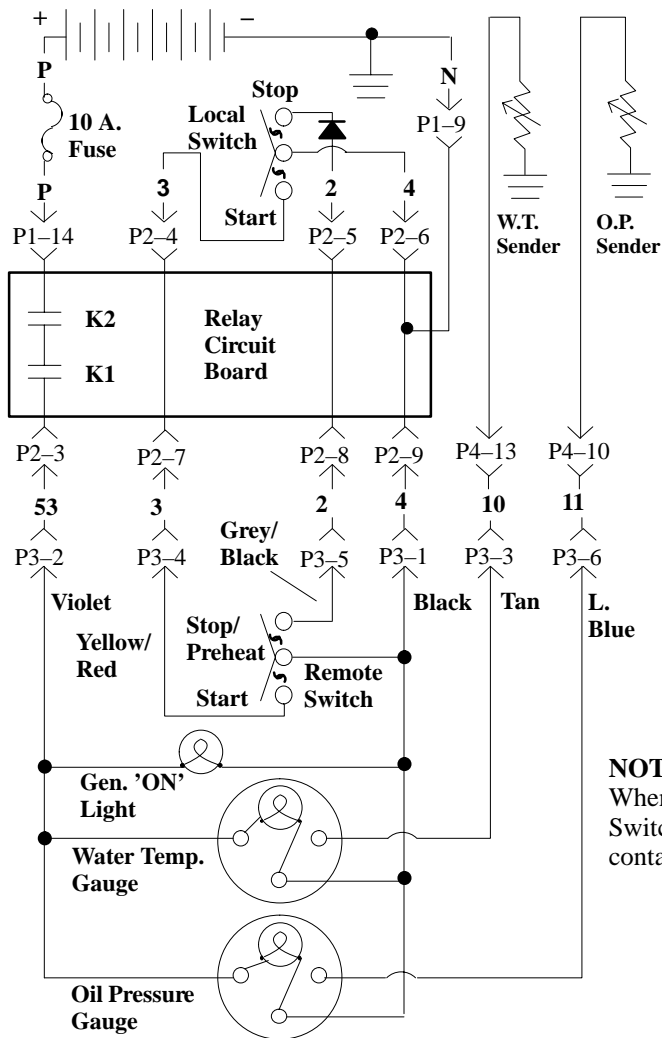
+
–
P
10 A. Fuse
P
N
P1–9
Stop
Local Switch
Start
3
2
4
P1–14
P2–4
P2–5
P2–6
W.T. Sender
O.P. Sender
K2
K1
Relay Circuit Board
P2–3
P2–7
P2–8
P2–9
P4–13
P4–10
53
3
2
4
10
11
P3–2
P3–4
Grey/ Black
P3–5
P3–1
P3–3
P3–6
Violet
Black
Tan
L. Blue
Yellow/ Red
Stop/ Preheat
Remote Switch
Start
Gen. 'ON' Light
Water Temp. Gauge
Oil Pressure Gauge
NOT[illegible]
When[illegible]
Switc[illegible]
conta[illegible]